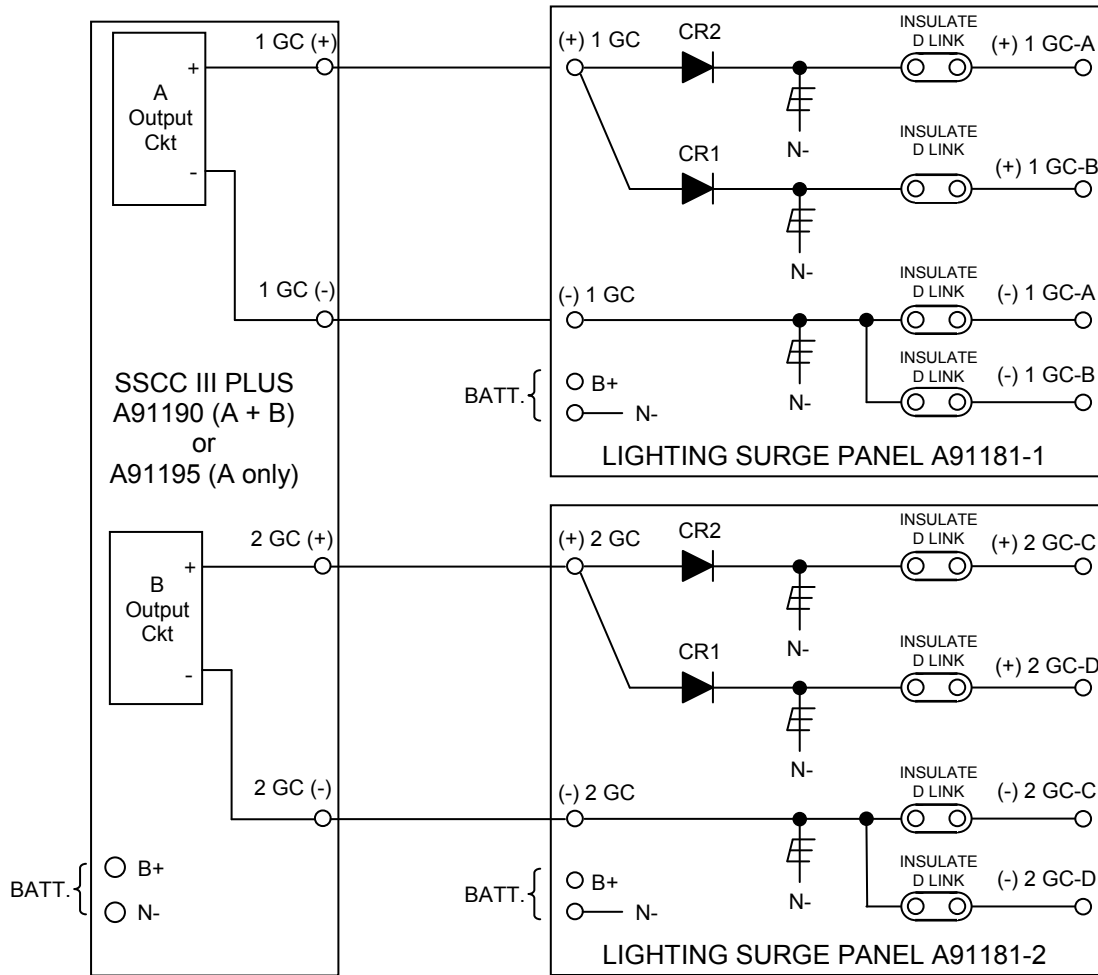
1 GC (+)
+
A
Output
Ckt
-
1 GC (-)
SSCC III PLUS
A91190 (A + B)
or
A91195 (A only)
2 GC (+)
+
B
Output
Ckt
-
2 GC (-)
BATT.
B+
N-

(+) 1 GC
CR2
INSULATE
D LINK
(+) 1 GC-A
N-
CR1
INSULATE
D LINK
(+) 1 GC-B
N-
(-) 1 GC
INSULATE
D LINK
(-) 1 GC-A
INSULATE
D LINK
(-) 1 GC-B
BATT.
B+
N-
N-
LIGHTING SURGE PANEL A91181-1

(+) 2 GC
CR2
INSULATE
D LINK
(+) 2 GC-C
N-
CR1
INSULATE
D LINK
(+) 2 GC-D
N-
(-) 2 GC
INSULATE
D LINK
(-) 2 GC-C
INSULATE
D LINK
(-) 2 GC-D
BATT.
B+
N-
N-
LIGHTING SURGE PANEL A91181-2